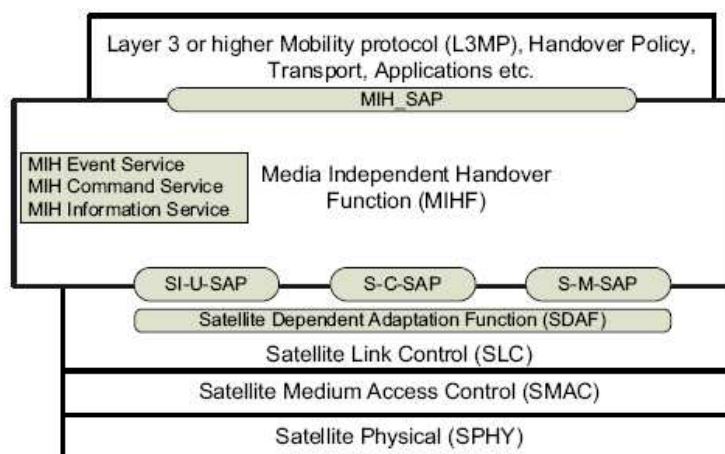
Layer 3 or higher Mobility protocol (L3MP), Handover Policy, Transport, Applications etc.

MIH_SAP

MIH Event Service
MIH Command Service
MIH Information Service

Media Independent Handover Function (MIHF)

SI-U-SAP

S-C-SAP

S-M-SAP

Satellite Dependent Adaptation Function (SDAF)

Satellite Link Control (SLC)

Satellite Medium Access Control (SMAC)

Satellite Physical (SPHY)